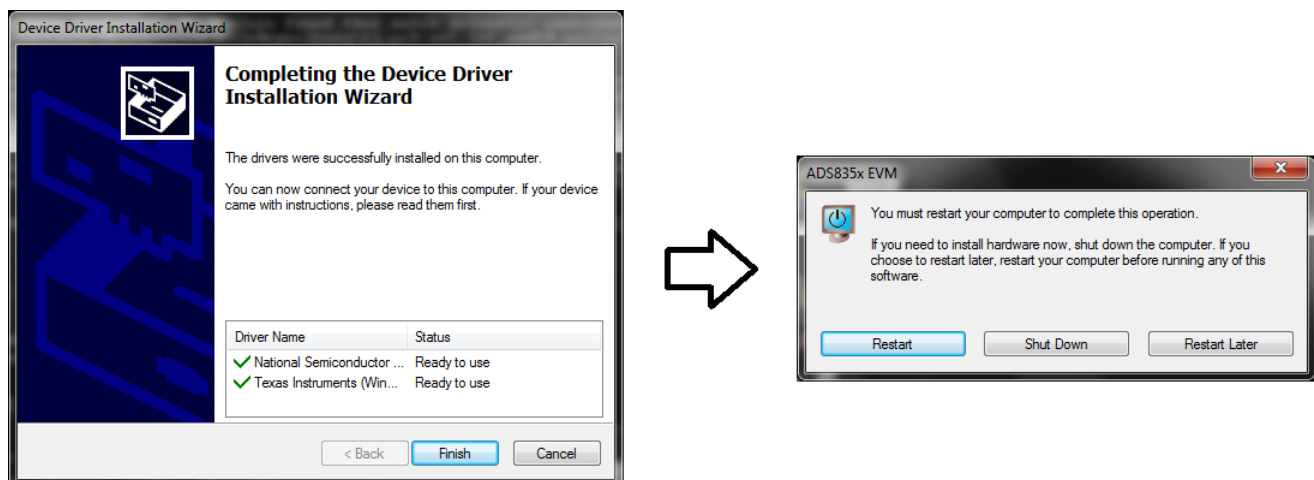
Device Driver Installation Wizard

Completing the Device Driver Installation Wizard

The drivers were successfully installed on this computer.

You can now connect your device to this computer. If your device came with instructions, please read them first.

| Driver Name | Status |
|---|---|
| National Semiconductor ... | Ready to use |
| Texas Instruments (Win... | Ready to use |

< Back | Finish | Cancel

ADS835x EVM

You must restart your computer to complete this operation.

If you need to install hardware now, shut down the computer. If you choose to restart later, restart your computer before running any of this software.

Restart | Shut Down | Restart Later